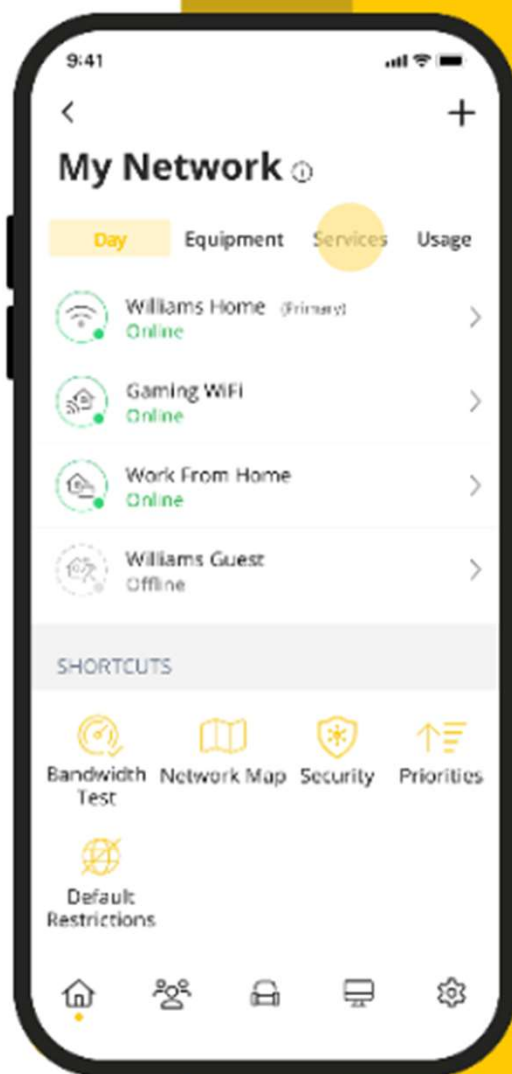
9:41

<

+

My Network ⓘ

Day Equipment Services Usage

Williams Home (Primary)
Online

Gaming WiFi
Online

Work From Home
Online

Williams Guest
Offline

SHORTCUTS

Bandwidth Test

Network Map

Security

Priorities

Default Restrictions